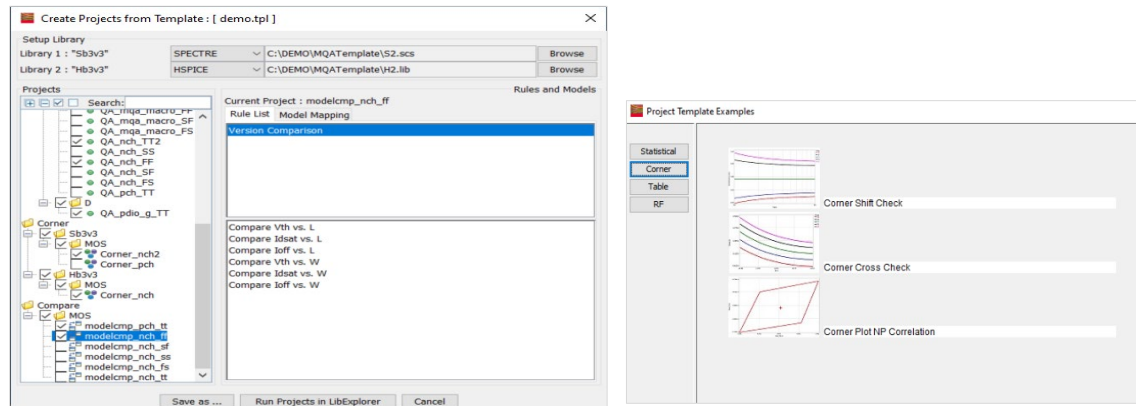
Create Projects from Template : [ demo.tpl ]

Setup Library
Library 1 : "Sb3v3" SPECTRE C:\DEMO\MQATemplate\S2.scs Browse
Library 2 : "Hb3v3" HSPICE C:\DEMO\MQATemplate\H2.lib Browse

Projects
Search:
QA_mqa_macro_FF
QA_mqa_macro_SF
QA_mqa_macro_FS
QA_nch_TT2
QA_nch_SS
QA_nch_FF
QA_nch_SF
QA_nch_FS
QA_pch_TT
D
QA_pdio_g_TT
Corner
Sb3v3
MOS
Corner_nch2
Corner_pch
Hb3v3
MOS
Corner_nch
Compare
MOS
modelcmp_pch_tt
modelcmp_nch_ff
modelcmp_nch_sf
modelcmp_nch_ss
modelcmp_nch_fs
modelcmp_nch_tt

Rules and Models
Current Project : modelcmp_nch_ff
Rule List Model Mapping
Version Comparison

Compare Vth vs. L
Compare Idsat vs. L
Compare Ioff vs. L
Compare Vth vs. W
Compare Idsat vs. W
Compare Ioff vs. W

Save as ... Run Projects in LibExplorer Cancel

Project Template Examples
Statistical
Corner
Table
RF
Corner Shift Check
Corner Cross Check
Corner Plot NP Correlation